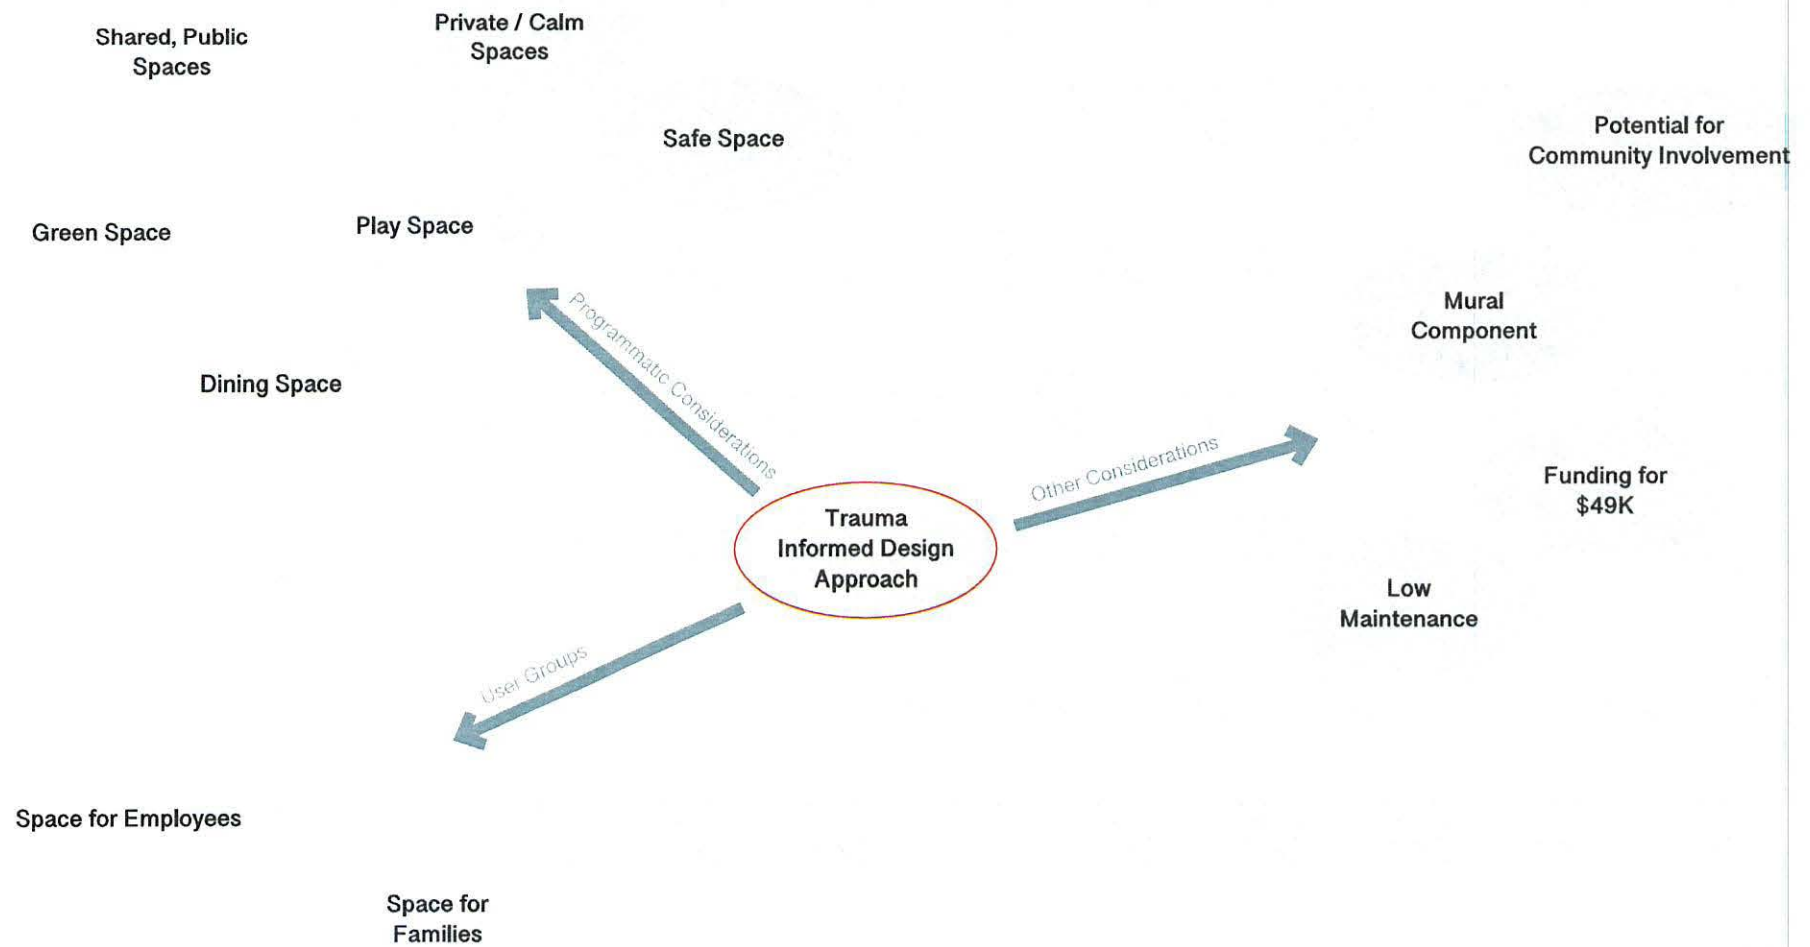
Shared, Public Spaces

Private / Calm Spaces

Safe Space

Potential for Community Involvement

Green Space

Play Space

Programmatic Considerations

Mural Component

Dining Space

Other Considerations

Funding for $49K

Trauma Informed Design Approach

Low Maintenance

User Groups

Space for Employees

Space for Families